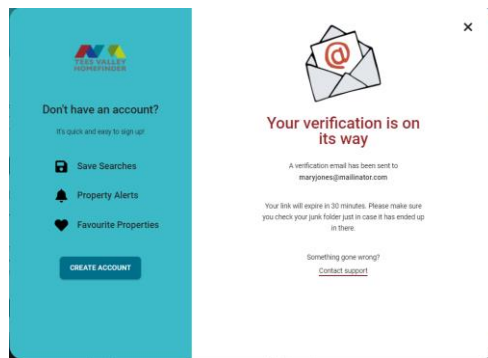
TEES VALLEY HOMEFINDER

Don't have an account?

It's quick and easy to sign up!

Save Searches

Property Alerts

Favourite Properties

CREATE ACCOUNT

×

@

Your verification is on its way

A verification email has been sent to **maryjones@mailinator.com**

Your link will expire in 30 minutes. Please make sure you check your junk folder just in case it has ended up in there.

Something gone wrong?
Contact support